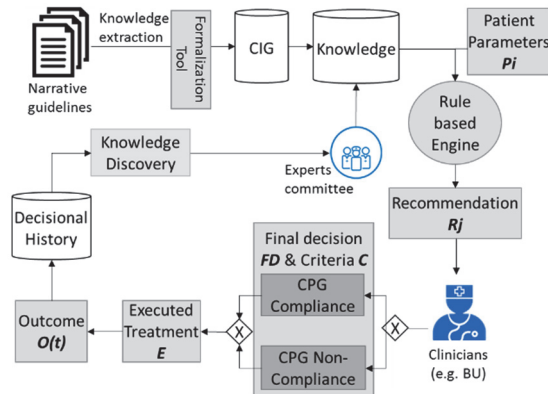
Knowledge extraction

Formalization Tool

CIG

Knowledge

Patient Parameters
*Pi*

Narrative guidelines

Rule based Engine

Knowledge Discovery

Experts committee

Decisional History

Recommendation
*Rj*

Final decision
*FD* & Criteria *C*

CPG Compliance

Outcome
*O(t)*

Executed Treatment
*E*

X

X

CPG Non-Compliance

Clinicians (e.g. BU)